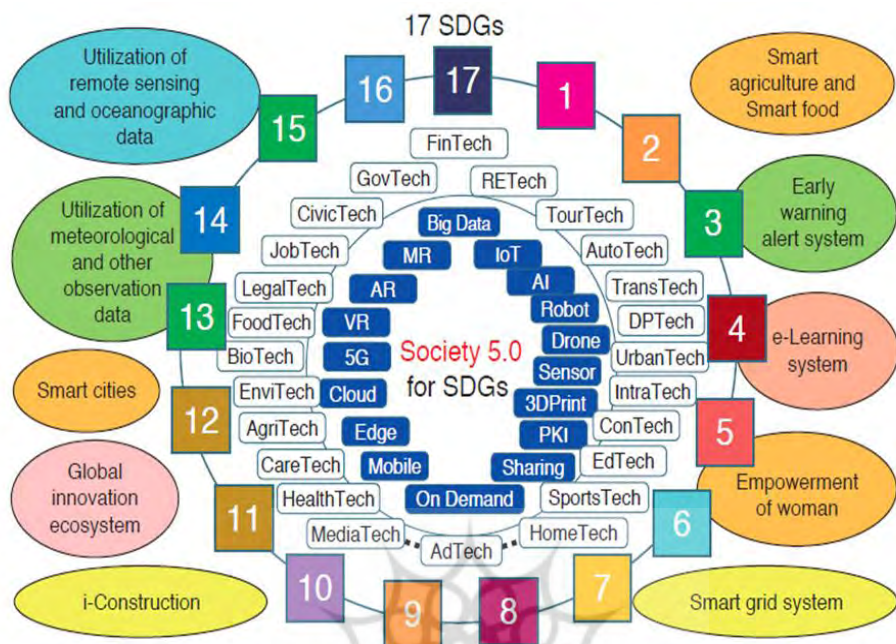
17 SDGs

Utilization of remote sensing and oceanographic data

Smart agriculture and Smart food

Early warning alert system

Utilization of meteorological and other observation data

e-Learning system

Smart cities

Global innovation ecosystem

Empowerment of woman

i-Construction

Smart grid system

17
1
2
3
4
5
6
7
8
9
10
11
12
13
14
15
16

FinTech
GovTech
RETech
CivicTech
TourTech
JobTech
AutoTech
LegalTech
TransTech
FoodTech
DPTech
BioTech
UrbanTech
EnviTech
IntraTech
AgriTech
ConTech
CareTech
EdTech
HealthTech
SportsTech
MediaTech
HomeTech
AdTech

Big Data
MR
IoT
AI
AR
Robot
VR
Drone
5G
Sensor
Cloud
3DPrint
Edge
PKI
Mobile
Sharing
On Demand

Society 5.0
for SDGs